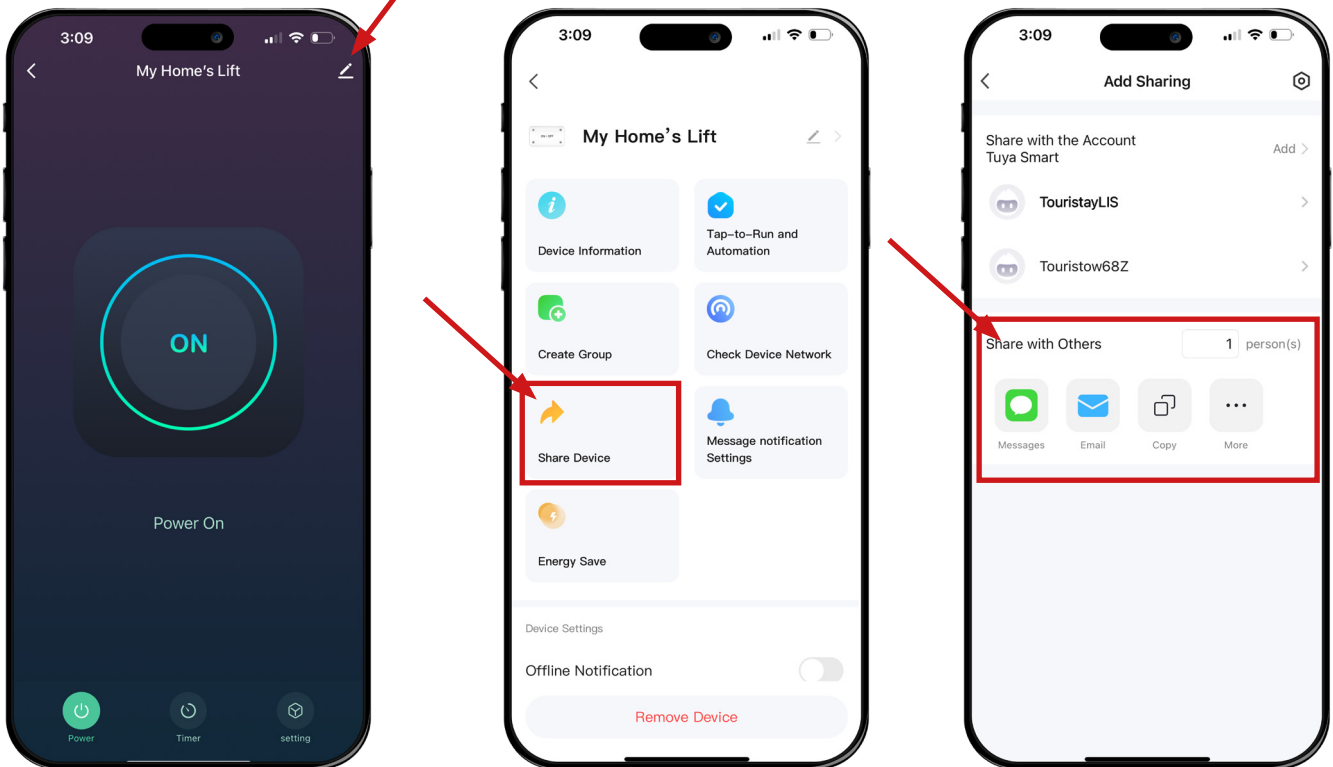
3:09

My Home's Lift

ON

Power On

Power Timer setting

3:09

My Home's Lift

Device Information

Tap-to-Run and Automation

Create Group

Check Device Network

Share Device

Message notification Settings

Energy Save

Device Settings

Offline Notification

Remove Device

3:09

Add Sharing

Share with the Account Tuya Smart

Add

TouristayLIS

Touristow68Z

Share with Others

1 person(s)

Messages Email Copy More